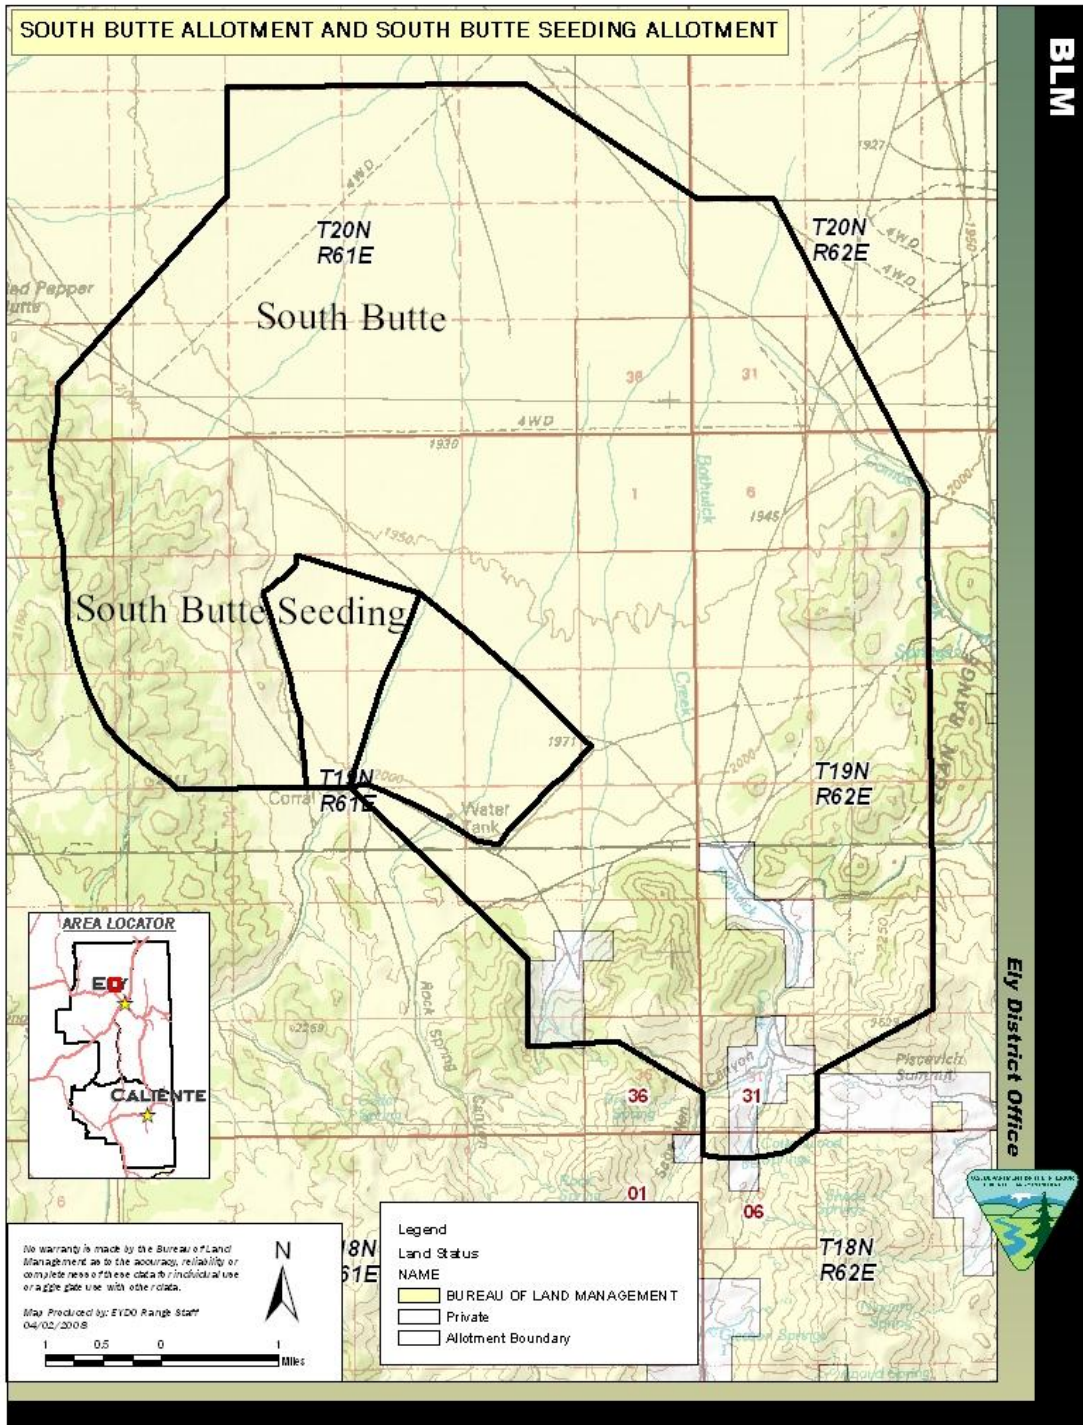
SOUTH BUTTE ALLOTMENT AND SOUTH BUTTE SEEDING ALLOTMENT

BLM

T20N
R61E

T20N
R62E

South Butte

South Butte Seeding

4WD

4WD

4WD

1927

1930

1950

1945

1971

2000

2250

36

31

1

6

Bothwick

Creek

T19N
R61E

T19N
R62E

Corral

Water Tank

Rock Spring

Canyon

2269

Piscevich Summit

36

31

01

06

T18N
R62E

18N
61E

AREA LOCATOR

ELY

CALIENTE

Ely District Office

No warranty is made by the Bureau of Land Management as to the accuracy, reliability or completeness of these data for individual use or aggregate use with other data.

Map Produced by: EYDO Range Staff 04/02/2008

N

1 0.5 0 1 Miles

Legend
Land Status
NAME
BUREAU OF LAND MANAGEMENT
Private
Allotment Boundary